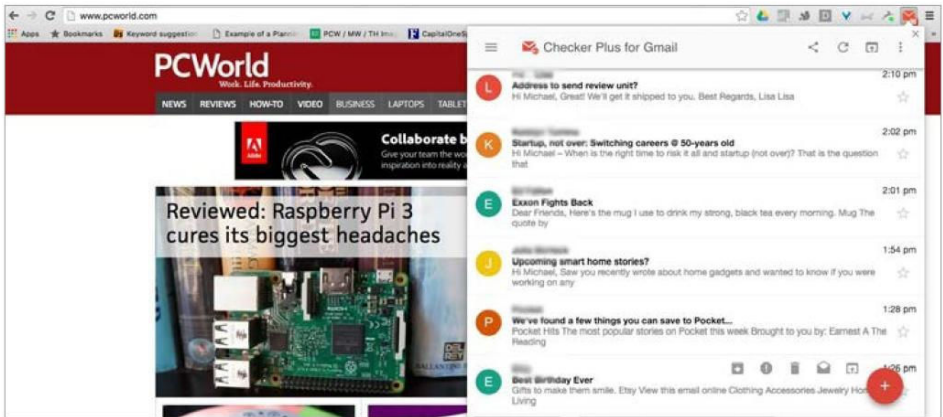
www.pcworld.com

Apps Bookmarks Keyword suggestion Example of a Plannin PCW / MW / TH Ima CapitalOneS

PCWorld
Work. Life. Productivity.

NEWS REVIEWS HOW-TO VIDEO BUSINESS LAPTOPS TABLET

Collaborate b
Give your team the wo
inspiration into reality

Reviewed: Raspberry Pi 3 cures its biggest headaches

Checker Plus for Gmail

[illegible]
2:10 pm
Address to send review unit?
Hi Michael, Great! We'll get it shipped to you. Best Regards, Lisa Lisa

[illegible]
2:02 pm
Startup, not over: Switching careers @ 50-years old
Hi Michael – When is the right time to risk it all and startup (not over)? That is the question that

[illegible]
2:01 pm
Exxon Fights Back
Dear Friends, Here's the mug I use to drink my strong, black tea every morning. Mug The quote by

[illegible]
1:54 pm
Upcoming smart home stories?
Hi Michael, Saw you recently wrote about home gadgets and wanted to know if you were working on any

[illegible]
1:28 pm
We've found a few things you can save to Pocket...
Pocket Hits The most popular stories on Pocket this week Brought to you by: Earnest A The Reading

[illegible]
1:26 pm
Best Birthday Ever
Gifts to make them smile. Etsy View this email online Clothing Accessories Jewelry Hon Living